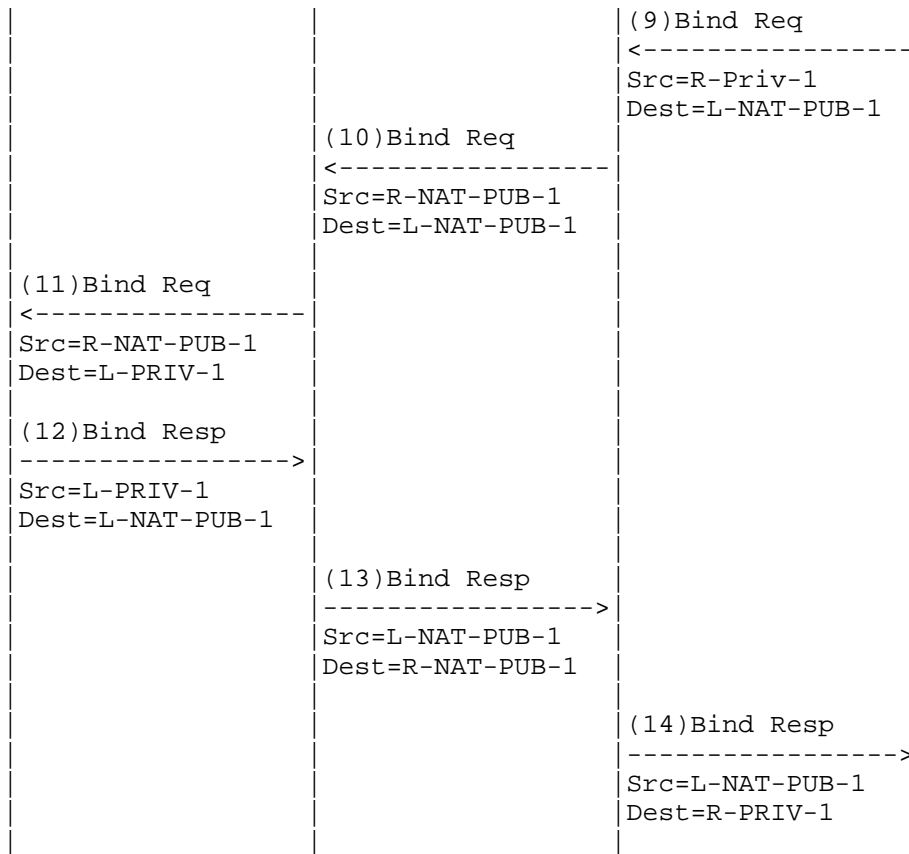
(9)Bind Req
<-----------------
Src=R-Priv-1
Dest=L-NAT-PUB-1

(10)Bind Req
<-----------------
Src=R-NAT-PUB-1
Dest=L-NAT-PUB-1

(11)Bind Req
<-----------------
Src=R-NAT-PUB-1
Dest=L-PRIV-1

(12)Bind Resp
----------------->
Src=L-PRIV-1
Dest=L-NAT-PUB-1

(13)Bind Resp
----------------->
Src=L-NAT-PUB-1
Dest=R-NAT-PUB-1

(14)Bind Resp
----------------->
Src=L-NAT-PUB-1
Dest=R-PRIV-1